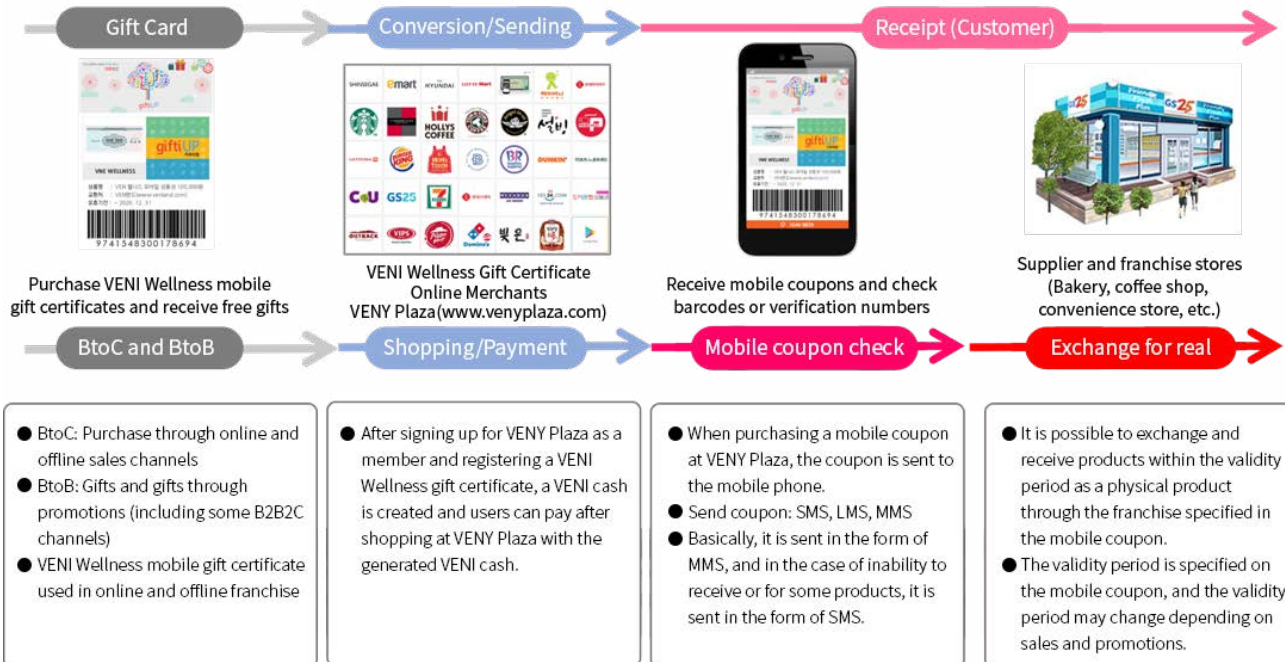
Gift Card

Conversion/Sending

Receipt (Customer)

giftiUP

VNE WELLNESS

9741548300178694

SHINSEGAE emart HYUNDAI LOTTE Mart

HOLLYS COFFEE

설빙

BURGER KING

BR

DUNKIN'

CU GS25

OUTBACK VIPS

Domino's

빚은

9741548300178694

GS25

Purchase VENI Wellness mobile gift certificates and receive free gifts

VENI Wellness Gift Certificate Online Merchants VENY Plaza(www.venyplaza.com)

Receive mobile coupons and check barcodes or verification numbers

Supplier and franchise stores (Bakery, coffee shop, convenience store, etc.)

BtoC and BtoB

Shopping/Payment

Mobile coupon check

Exchange for real

● BtoC: Purchase through online and offline sales channels
● BtoB: Gifts and gifts through promotions (including some B2B2C channels)
● VENI Wellness mobile gift certificate used in online and offline franchise

● After signing up for VENY Plaza as a member and registering a VENI Wellness gift certificate, a VENI cash is created and users can pay after shopping at VENY Plaza with the generated VENI cash.

● When purchasing a mobile coupon at VENY Plaza, the coupon is sent to the mobile phone.
● Send coupon: SMS, LMS, MMS
● Basically, it is sent in the form of MMS, and in the case of inability to receive or for some products, it is sent in the form of SMS.

● It is possible to exchange and receive products within the validity period as a physical product through the franchise specified in the mobile coupon.
● The validity period is specified on the mobile coupon, and the validity period may change depending on sales and promotions.